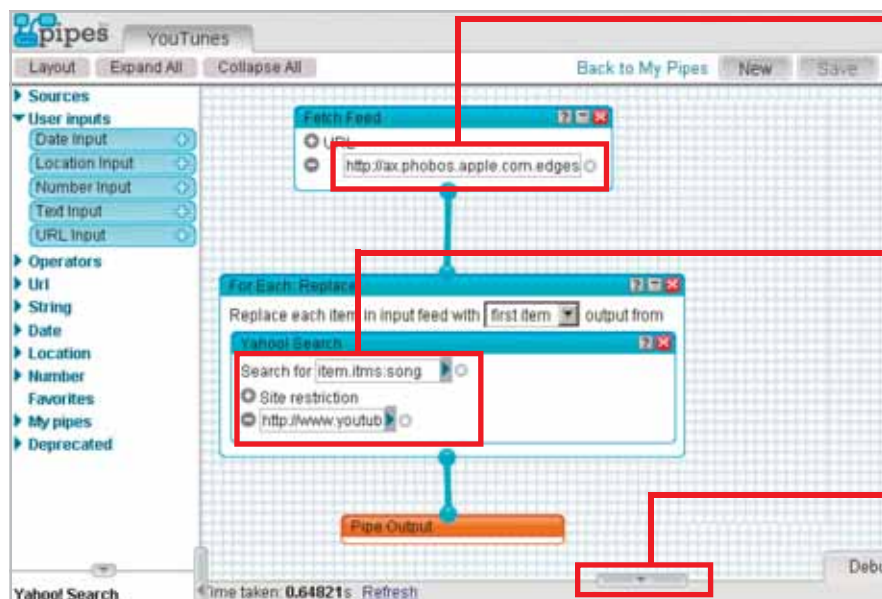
pipes YouTunes
Layout Expand All Collapse All
Back to My Pipes New Save
Sources
User inputs
Date Input
Location Input
Number Input
Text Input
URL Input
Operators
Url
String
Date
Location
Number
Favorites
My pipes
Deprecated
Fetch Feed
URL
http://ax.phobos.apple.com.edges
For Each: Replace
Replace each item in input feed with first item output from
Yahoo! Search
Search for item.itms:song
Site restriction
http://www.youtub
Pipe Output
Yahoo! Search
Time taken: 0.64821s Refresh
Debu